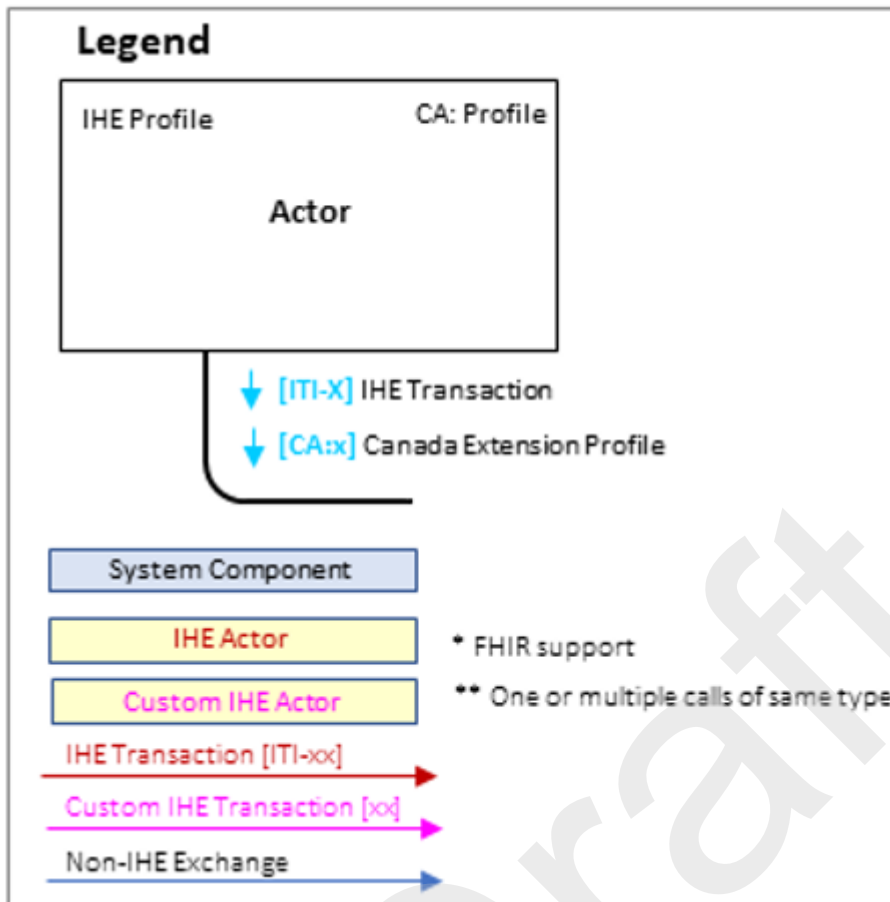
Legend

IHE Profile

CA: Profile

Actor

[ITI-X] IHE Transaction

[CA:x] Canada Extension Profile

System Component

IHE Actor

* FHIR support

Custom IHE Actor

** One or multiple calls of same type

IHE Transaction [ITI-xx]

Custom IHE Transaction [xx]

Non-IHE Exchange

Draft